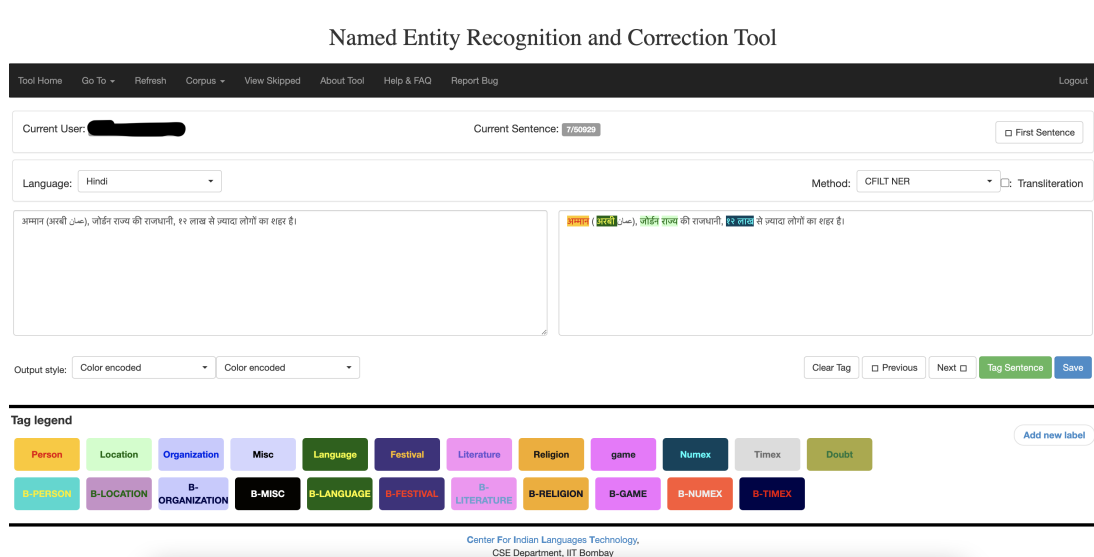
Named Entity Recognition and Correction Tool

Tool Home Go To Refresh Corpus View Skipped About Tool Help & FAQ Report Bug Logout

Current User: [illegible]

Current Sentence: 7/50929

First Sentence

Language: Hindi

Method: CFILT NER

Transliteration

अम्मान (अरबी عمان), जोर्डन राज्य की राजधानी, १२ लाख से ज़्यादा लोगों का शहर है।

अम्मान ( अरबी عمان), जोर्डन राज्य की राजधानी, १२ लाख से ज़्यादा लोगों का शहर है।

Output style: Color encoded Color encoded

Clear Tag Previous Next Tag Sentence Save

Tag legend

Add new label

| Person | Location | Organization | Misc | Language | Festival | Literature | Religion | game | Numex | Timex | Doubt |
|---|---|---|---|---|---|---|---|---|---|---|---|
| B-PERSON | B-LOCATION | B-ORGANIZATION | B-MISC | B-LANGUAGE | B-FESTIVAL | B-LITERATURE | B-RELIGION | B-GAME | B-NUMEX | B-TIMEX | |

Center For Indian Languages Technology,
CSE Department, IIT Bombay